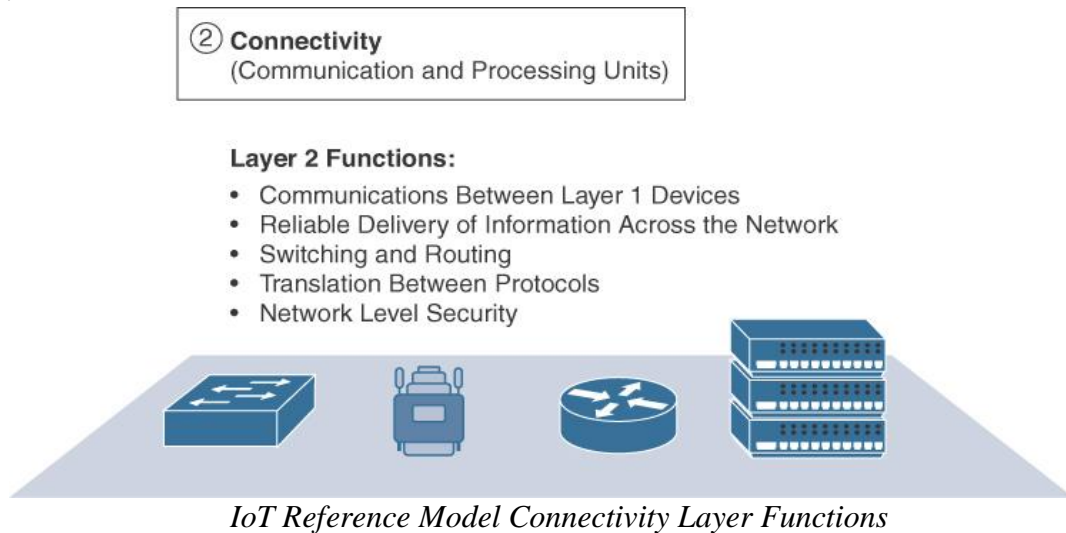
② Connectivity
(Communication and Processing Units)

Layer 2 Functions:
- Communications Between Layer 1 Devices
- Reliable Delivery of Information Across the Network
- Switching and Routing
- Translation Between Protocols
- Network Level Security

IoT Reference Model Connectivity Layer Functions